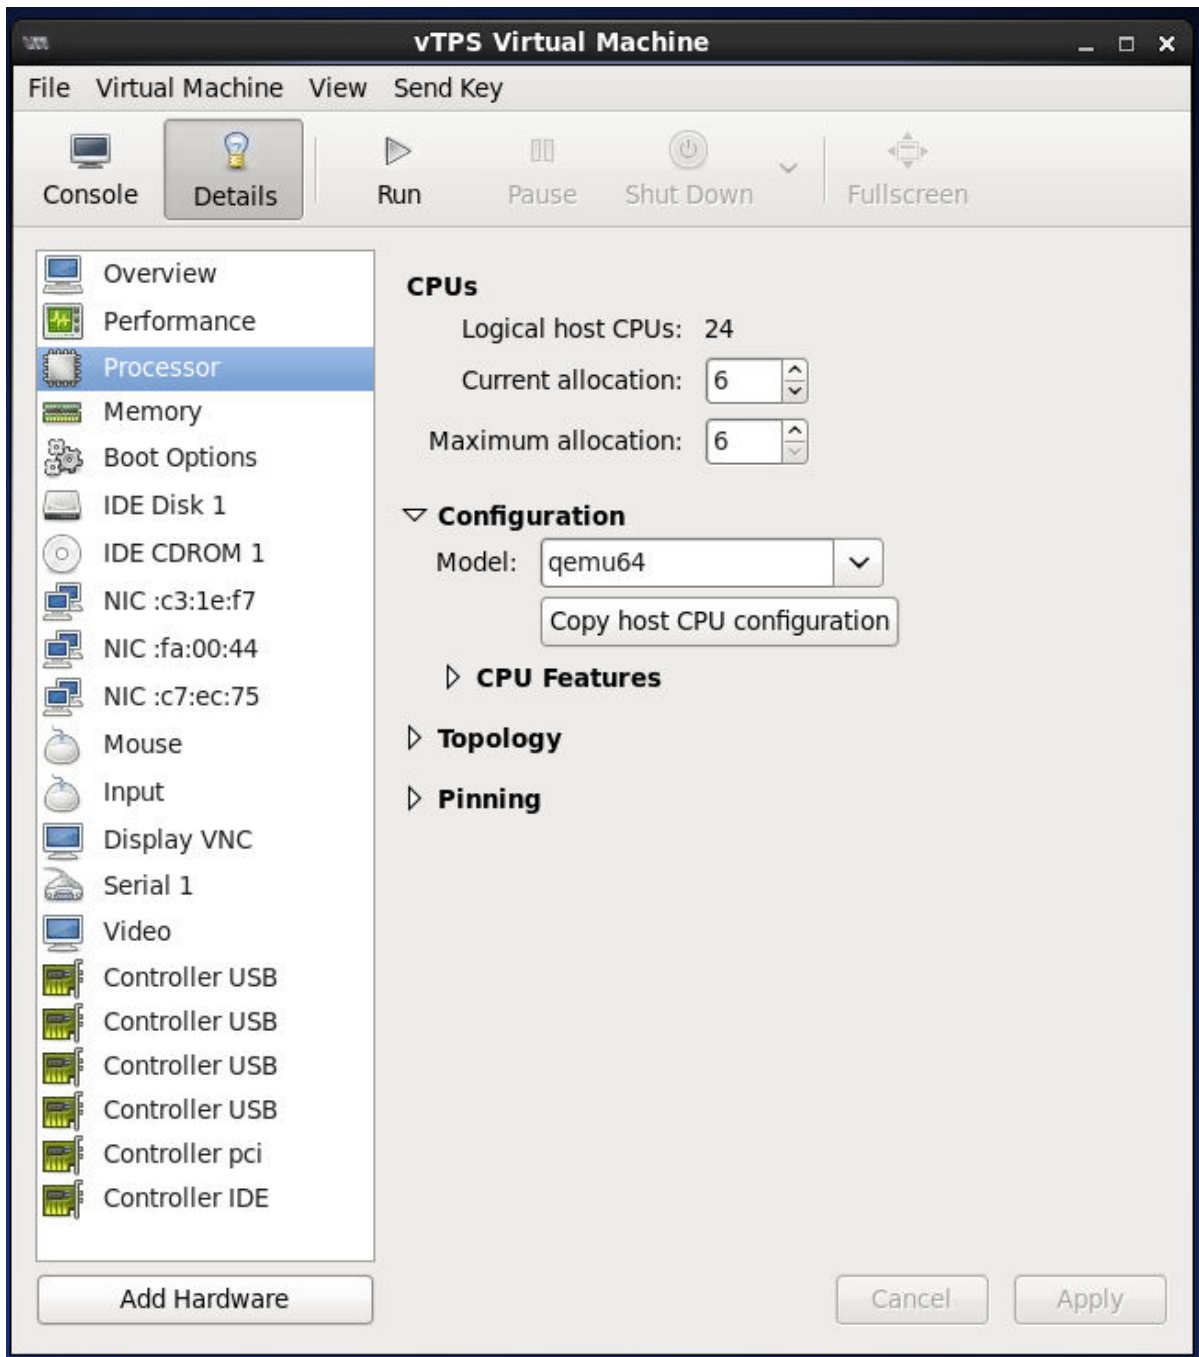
vTPS Virtual Machine

File Virtual Machine View Send Key

Console Details Run Pause Shut Down Fullscreen

Overview
Performance
Processor
Memory
Boot Options
IDE Disk 1
IDE CDROM 1
NIC :c3:1e:f7
NIC :fa:00:44
NIC :c7:ec:75
Mouse
Input
Display VNC
Serial 1
Video
Controller USB
Controller USB
Controller USB
Controller USB
Controller pci
Controller IDE

CPUs
Logical host CPUs: 24
Current allocation: 6
Maximum allocation: 6

Configuration
Model: qemu64
Copy host CPU configuration

CPU Features

Topology

Pinning

Add Hardware

Cancel Apply